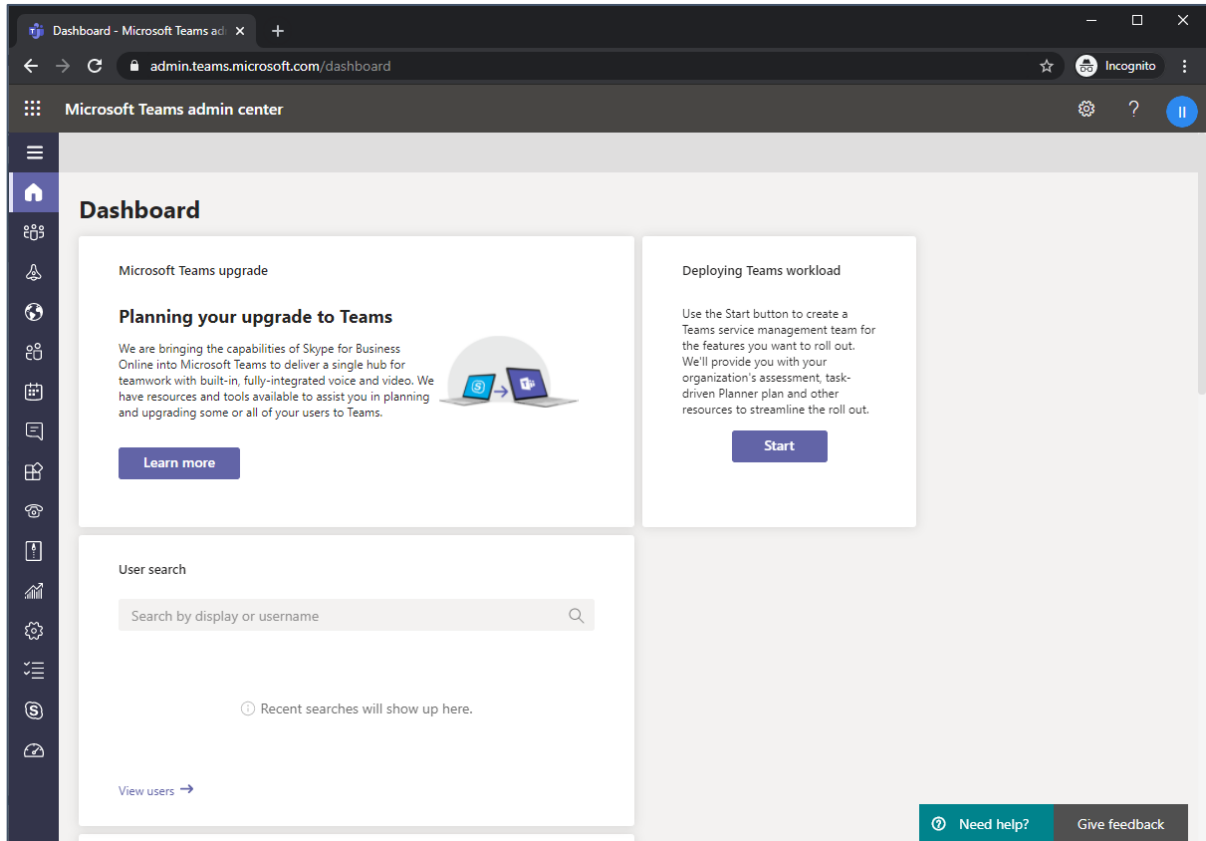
Dashboard - Microsoft Teams ad

admin.teams.microsoft.com/dashboard

Incognito

Microsoft Teams admin center

II

Dashboard

Microsoft Teams upgrade

Planning your upgrade to Teams

We are bringing the capabilities of Skype for Business Online into Microsoft Teams to deliver a single hub for teamwork with built-in, fully-integrated voice and video. We have resources and tools available to assist you in planning and upgrading some or all of your users to Teams.

Learn more

Deploying Teams workload

Use the Start button to create a Teams service management team for the features you want to roll out. We'll provide you with your organization's assessment, task-driven Planner plan and other resources to streamline the roll out.

Start

User search

Search by display or username

Recent searches will show up here.

View users

Need help?

Give feedback